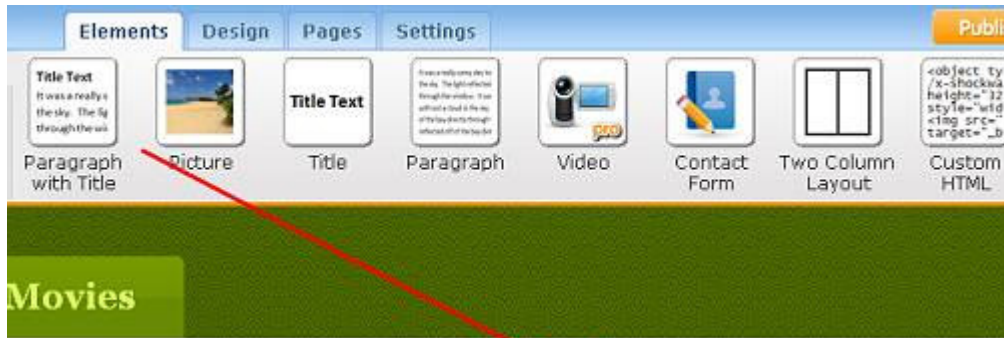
Elements Design Pages Settings

Publi

Title Text
It was a really s
the sky. The lig
through the wi

Paragraph with Title

Picture

Title Text

Title

Paragraph

pro

Video

Contact Form

Two Column Layout

<object ty
/x-shockwa
height="12
style="wid
<img src="
target="_b

Custom HTML

Movies